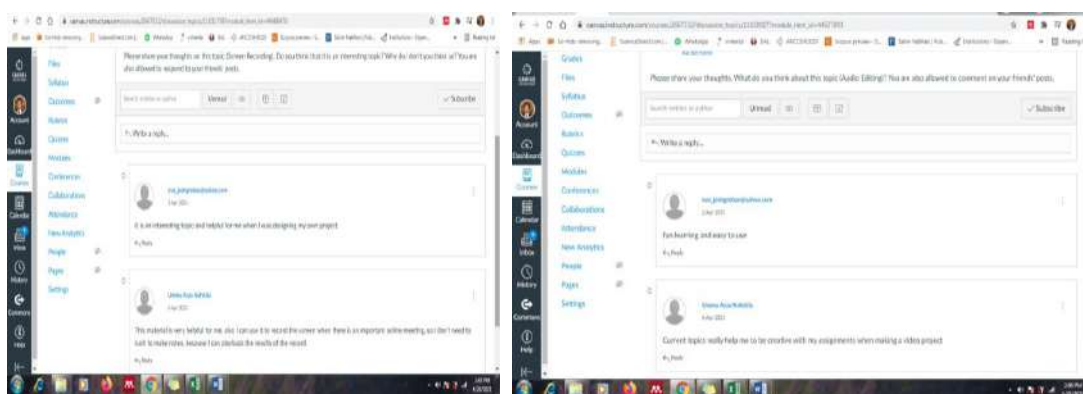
canvas.instructure.com

Account
Dashboard
Courses
Calendar
Inbox
History
Commons
Help

Files
Syllabus
Outcomes
Rubrics
Quizzes
Modules
Conferences
Collaborations
Attendance
New Analytics
People
Pages
Settings

Please share your thoughts on this topic (Screen Recording). Do you think this is an interesting topic? Why do/don't you think so? You are also allowed to respond to your friends' posts.

Search entries or author
Unread
Subscribe

Write a reply...

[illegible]
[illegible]

It is an interesting topic and helpful for me when I was designing my own project

Reply

Umme Azza Nabila
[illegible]

This material is very helpful for me, also I can use it to record the screen when there is an important online meeting, so I don't need to bust to make notes, because I can playback the results of the record.

Reply

canvas.instructure.com

Account
Dashboard
Courses
Calendar
Inbox
History
Commons
Help

Grades
Files
Syllabus
Outcomes
Rubrics
Quizzes
Modules
Conferences
Collaborations
Attendance
New Analytics
People
Pages
Settings

Please share your thoughts. What do you think about this topic (Audio Editing)? You are also allowed to comment on your friends' posts.

Search entries or author
Unread
Subscribe

Write a reply...

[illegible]
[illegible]

Fun learning and easy to use

Reply

Umme Azza Nabila
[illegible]

Current topics really help me to be creative with my assignments when making a video project

Reply